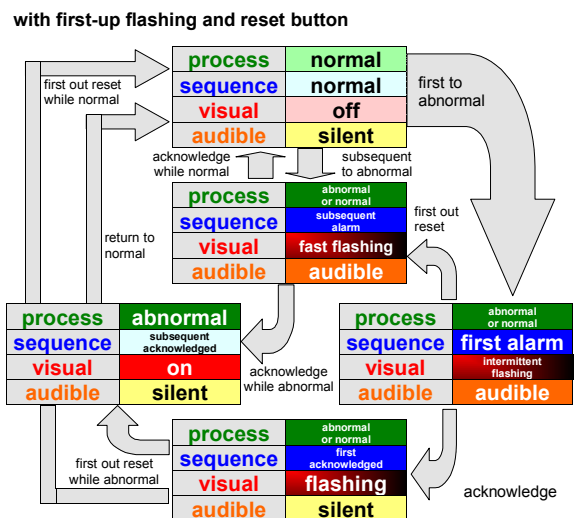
with first-up flashing and reset button

| process | normal |
|---|---|
| sequence | normal |
| visual | off |
| audible | silent |

first out reset while normal

first to abnormal

acknowledge while normal

subsequent to abnormal

| process | abnormal or normal |
|---|---|
| sequence | subsequent alarm |
| visual | fast flashing |
| audible | audible |

first out reset

return to normal

| process | abnormal |
|---|---|
| sequence | subsequent acknowledged |
| visual | on |
| audible | silent |

acknowledge while abnormal

| process | abnormal or normal |
|---|---|
| sequence | first alarm |
| visual | intermittent flashing |
| audible | audible |

first out reset while abnormal

| process | abnormal or normal |
|---|---|
| sequence | first acknowledged |
| visual | flashing |
| audible | silent |

acknowledge